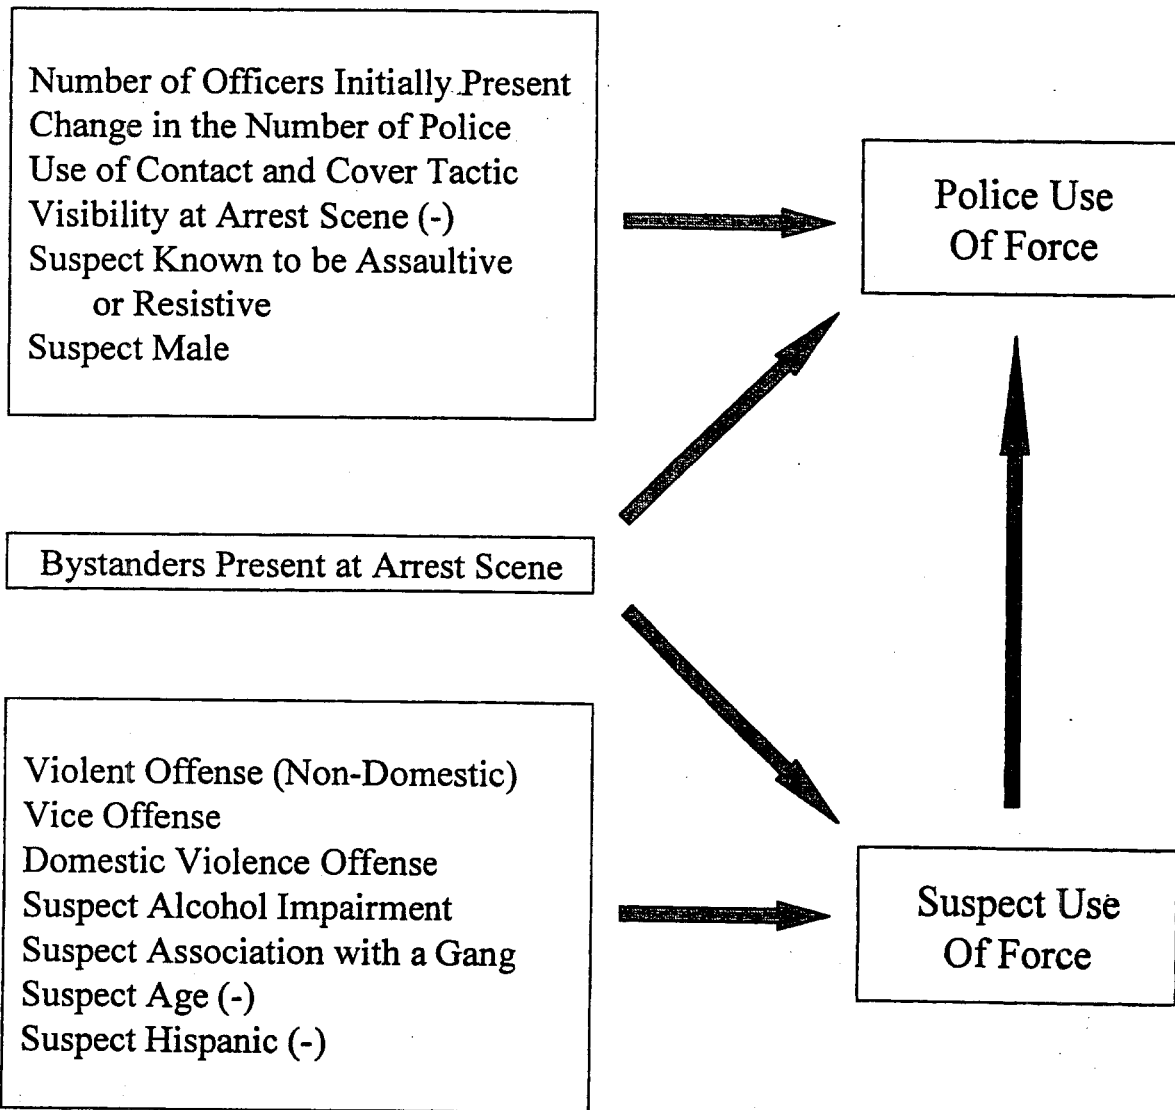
Number of Officers Initially Present
Change in the Number of Police
Use of Contact and Cover Tactic
Visibility at Arrest Scene (-)
Suspect Known to be Assaultive or Resistive
Suspect Male

Police Use
Of Force

Bystanders Present at Arrest Scene

Violent Offense (Non-Domestic)
Vice Offense
Domestic Violence Offense
Suspect Alcohol Impairment
Suspect Association with a Gang
Suspect Age (-)
Suspect Hispanic (-)

Suspect Use
Of Force